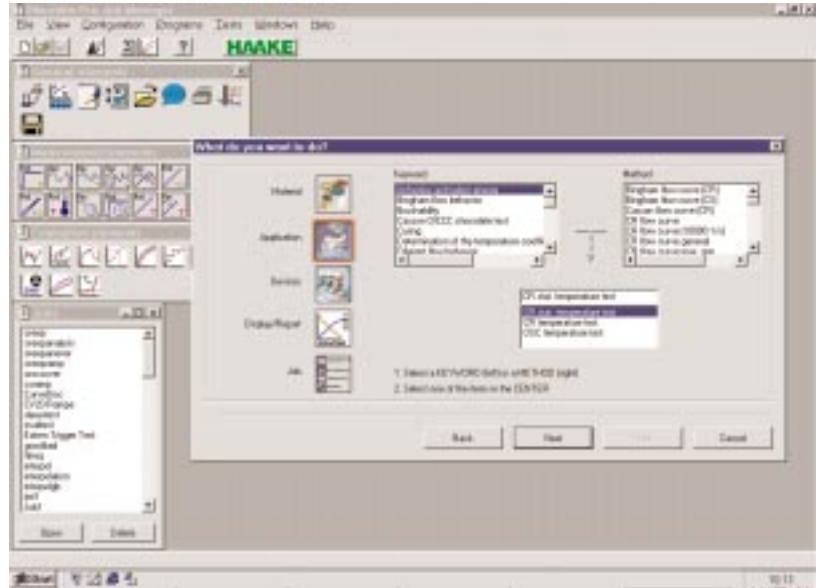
File View Configuration Programs Tools Windows Help

HAAKE

What do you want to do?

Material

Application

Devices

Display/Report

Job

Keyword

Bingham flow behavior

Biodurability

Casson/OECC chocolate test

Curing

Determination of the temperature coeffi

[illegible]

Method

Bingham flow curve (CR)

Bingham flow curve (CS)

Casson flow curve (CR)

CR flow curve

CR flow curve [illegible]

CR flow curves general

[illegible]

CR stat. temperature test

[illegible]

CR temperature test

OSC temperature test

1. Select a KEYWORD (left) or a METHOD (right)

2. Select one of the items in the CENTER

Back

Next

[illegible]

Cancel

Save

Delete

Start

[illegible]